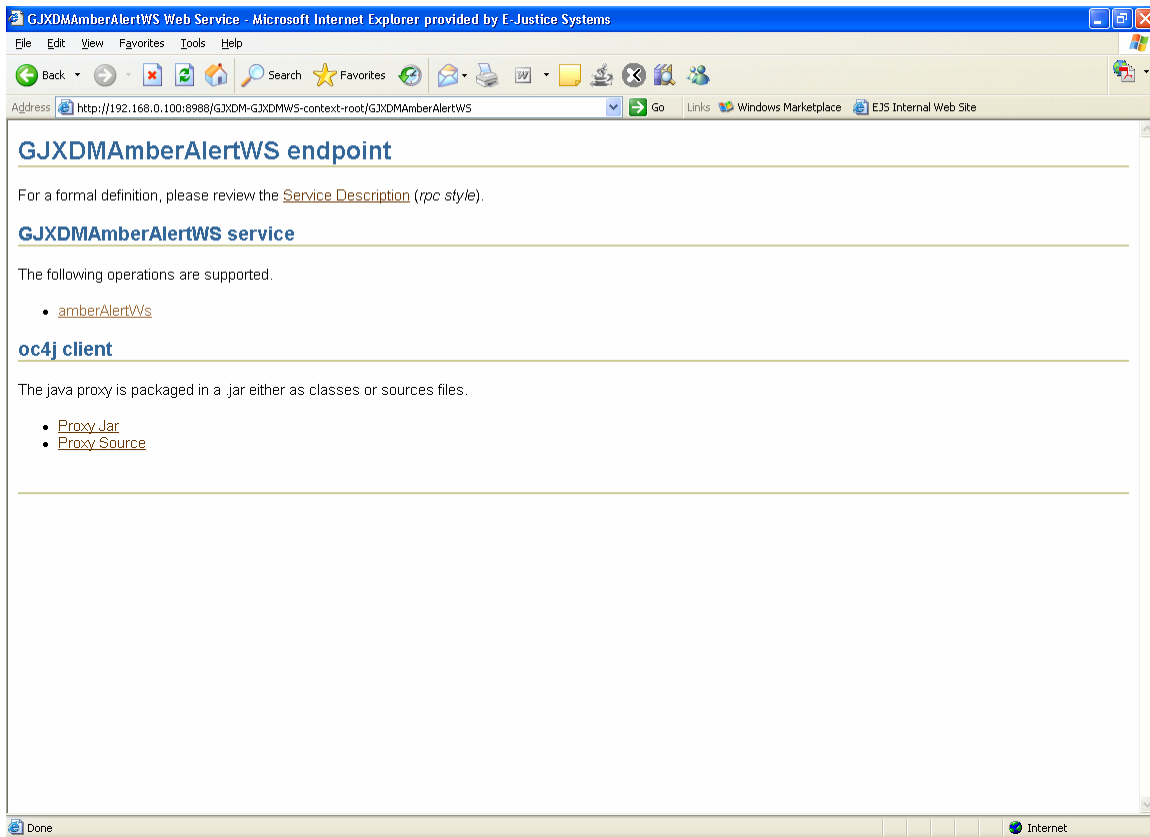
GJXDMAmberAlertWS Web Service - Microsoft Internet Explorer provided by E-Justice Systems

File Edit View Favorites Tools Help

Back Search Favorites

Address http://192.168.0.100:8988/GJXDM-GJXDMWS-context-root/GJXDMAmberAlertWS Go Links Windows Marketplace EJS Internal Web Site

GJXDMAmberAlertWS endpoint

For a formal definition, please review the Service Description (rpc style).

GJXDMAmberAlertWS service

The following operations are supported.

- amberAlertWs

oc4j client

The java proxy is packaged in a .jar either as classes or sources files.

- Proxy Jar
- Proxy Source

Done Internet